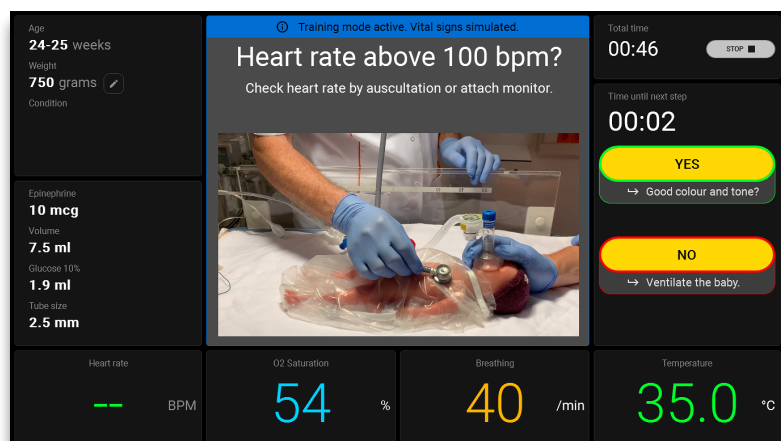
Age
24-25 weeks
Weight
750 grams
Condition

Epinephrine
10 mcg
Volume
7.5 ml
Glucose 10%
1.9 ml
Tube size
2.5 mm

Training mode active. Vital signs simulated.

Heart rate above 100 bpm?

Check heart rate by auscultation or attach monitor.

Total time
00:46
STOP

Time until next step
00:02

YES
↪ Good colour and tone?

NO
↪ Ventilate the baby.

Heart rate
--
BPM

O2 Saturation
54
%

Breathing
40
/min

Temperature
35.0
°C